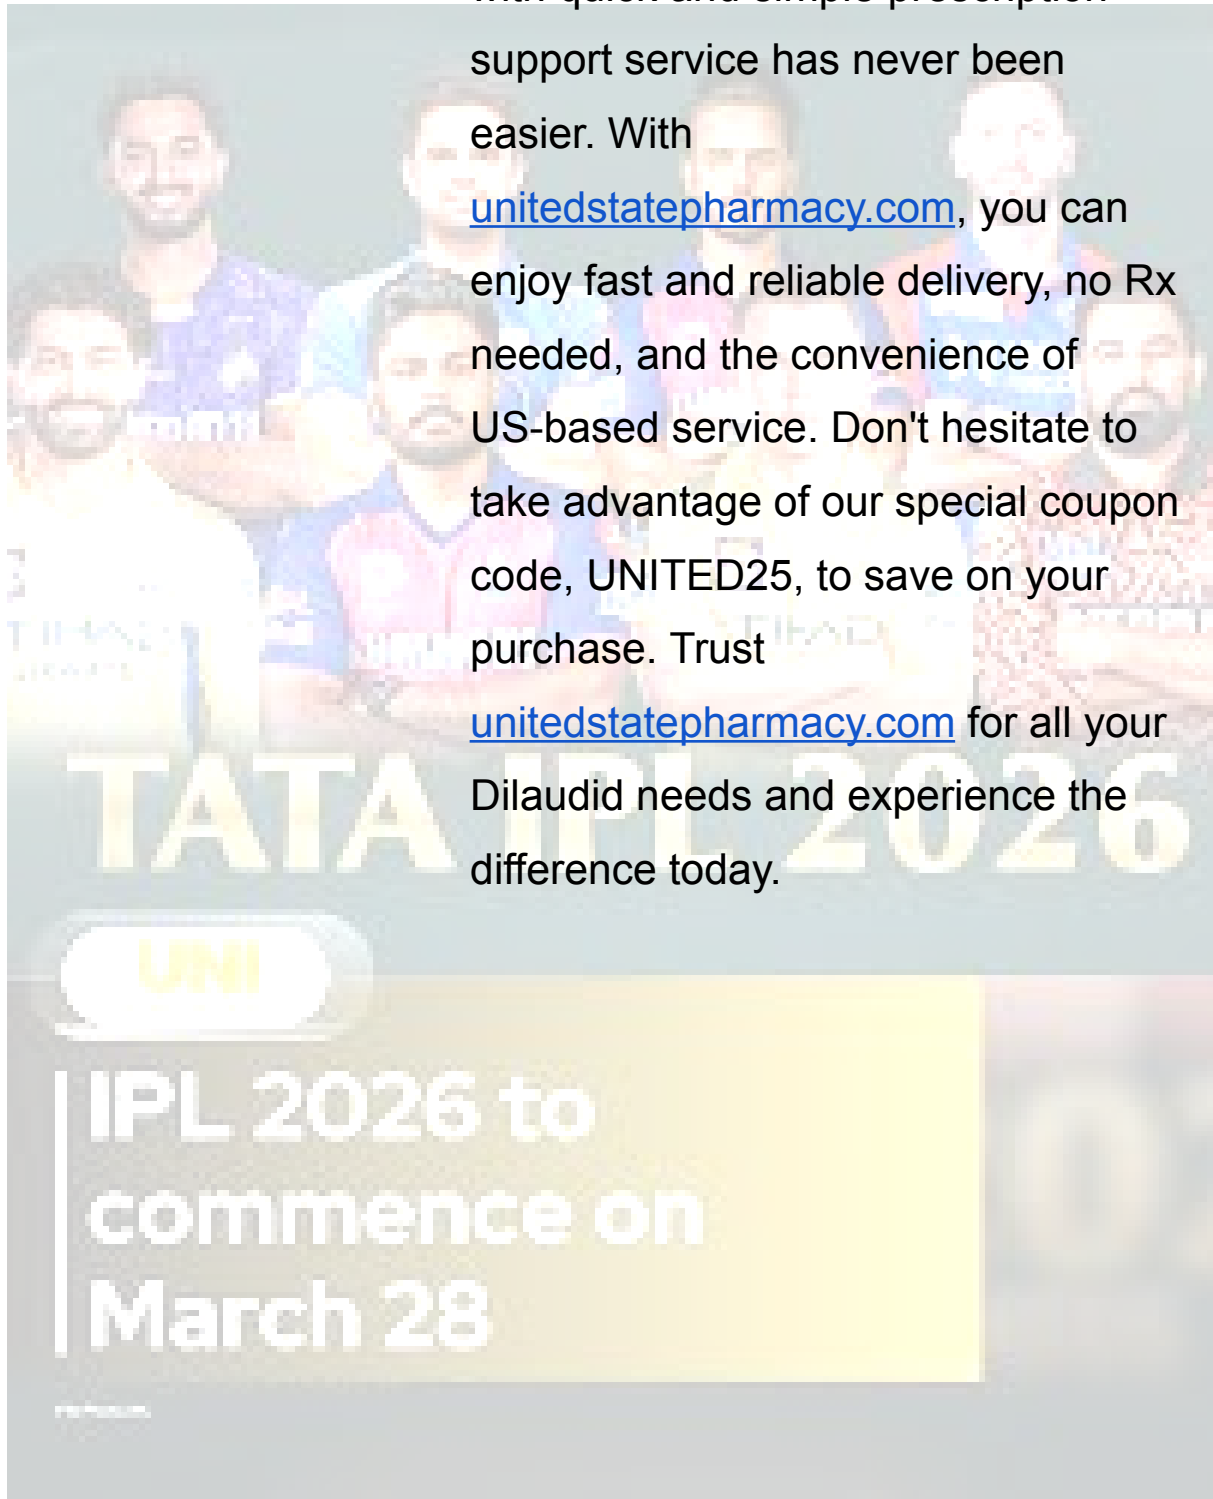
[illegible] support service has never been easier. With unitedstatepharmacy.com, you can enjoy fast and reliable delivery, no Rx needed, and the convenience of US-based service. Don't hesitate to take advantage of our special coupon code, UNITED25, to save on your purchase. Trust unitedstatepharmacy.com for all your Dilaudid needs and experience the difference today.

TATA IPL 2026

UNI

IPL 2026 to commence on March 28